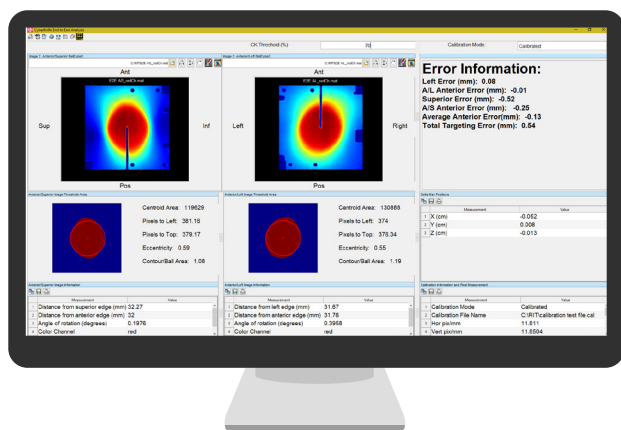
CyberKnife EndtoEnd Analysis

CK Threshold (%)
70
Calibration Mode:
Calibrated

Image 1: Anterior/Superior Ball/Label
Ant
Sup
Inf
Pos

Image 2: Anterior/Left Ball/Label
Ant
Left
Right
Pos

Error Information:
Left Error (mm): 0.08
A/L Anterior Error (mm): -0.01
Superior Error (mm): -0.52
A/S Anterior Error (mm): -0.25
Average Anterior Error(mm): -0.13
Total Targeting Error (mm): 0.54

Anterior/Superior Image Threshold Area
Centroid Area: 119629
Pixels to Left: 381.18
Pixels to Top: 379.17
Eccentricity: 0.59
Contour/Ball Area: 1.08

Anterior/Left Image Threshold Area
Centroid Area: 130888
Pixels to Left: 374
Pixels to Top: 375.34
Eccentricity: 0.55
Contour/Ball Area: 1.19

Detector Positions
| | Measurement | Value |
|---|---|---|
| 1 | X (cm) | -0.052 |
| 2 | Y (cm) | 0.008 |
| 3 | Z (cm) | -0.013 |

Anterior/Superior Image Information
| | Measurement | Value |
|---|---|---|
| 1 | Distance from superior edge (mm) | 32.27 |
| 2 | Distance from anterior edge (mm) | 32 |
| 3 | Angle of rotation (degrees) | 0.1976 |
| 4 | Color Channel | red |

Anterior/Left Image Information
| | Measurement | Value |
|---|---|---|
| 1 | Distance from left edge (mm) | 31.67 |
| 2 | Distance from anterior edge (mm) | 31.76 |
| 3 | Angle of rotation (degrees) | 0.3968 |
| 4 | Color Channel | red |

Calibration Information and Pixel Measurement
| | Measurement | Value |
|---|---|---|
| 1 | Calibration Mode | Calibrated |
| 2 | Calibration File Name | C:\RIT\calibration test file.cal |
| 3 | Hor pix/mm | 11.811 |
| 4 | Vert pix/mm | 11.8504 |